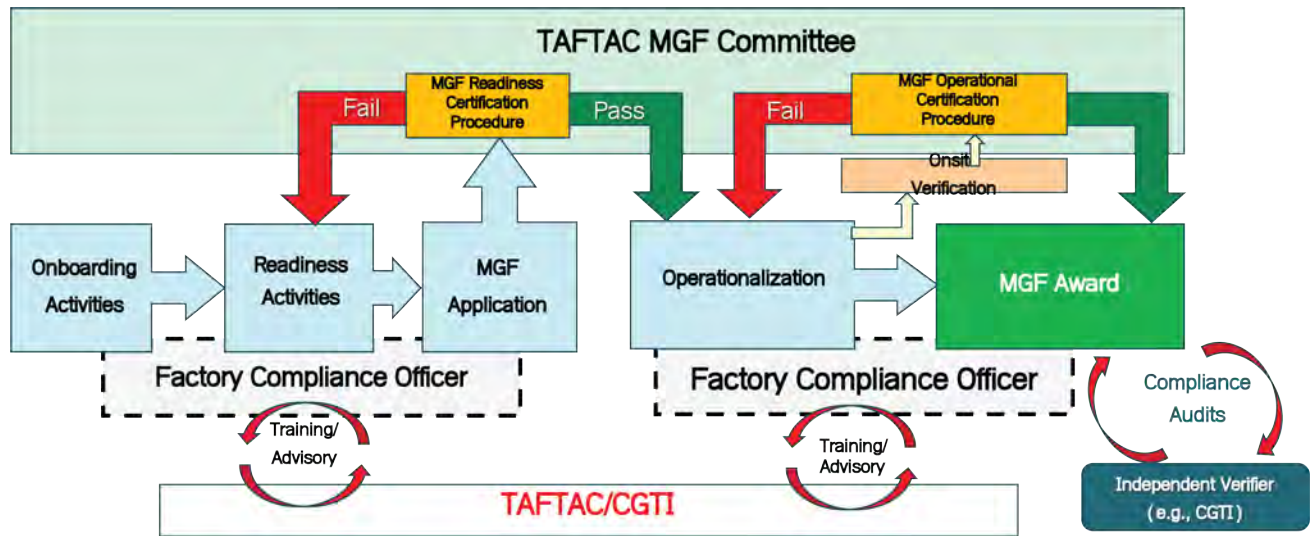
TAFTAC MGF Committee

Fail

MGF Readiness Certification Procedure

Pass

Fail

MGF Operational Certification Procedure

Onsite Verification

Onboarding Activities

Readiness Activities

MGF Application

Operationalization

MGF Award

Factory Compliance Officer

Factory Compliance Officer

Compliance Audits

Training/ Advisory

Training/ Advisory

TAFTAC/CGTI

Independent Verifier (e.g., CGTI)